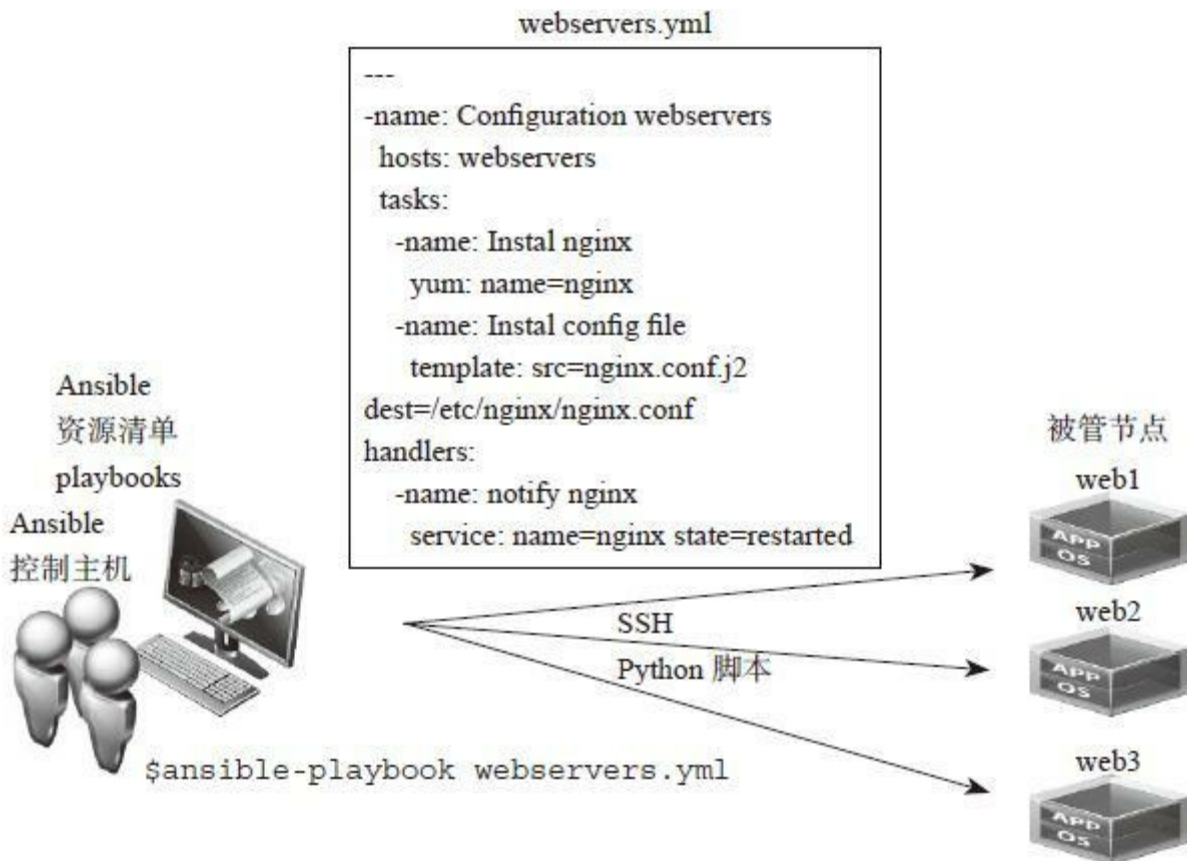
webservers.yml

---
-name: Configuration webservers
hosts: webservers
tasks:
-name: Instal nginx
yum: name=nginx
-name: Instal config file
template: src=nginx.conf.j2
dest=/etc/nginx/nginx.conf
handlers:
-name: notify nginx
service: name=nginx state=restarted

Ansible
资源清单
playbooks

Ansible
控制主机

SSH
Python 脚本

$ansible-playbook webservers.yml

被管节点
web1
APP
OS
web2
APP
OS
web3
APP
OS